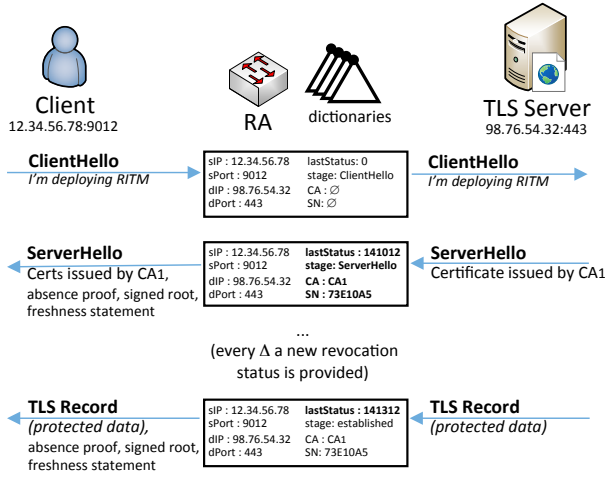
Client
12.34.56.78:9012

RA

dictionaries

TLS Server
98.76.54.32:443

ClientHello
I'm deploying RITM

sIP : 12.34.56.78
sPort : 9012
dIP : 98.76.54.32
dPort : 443
lastStatus : 0
stage: ClientHello
CA : $\varnothing$
SN: $\varnothing$

ClientHello
I'm deploying RITM

ServerHello
Certs issued by CA1, absence proof, signed root, freshness statement

sIP : 12.34.56.78
sPort : 9012
dIP : 98.76.54.32
dPort : 443
lastStatus : 141012
stage: ServerHello
CA : CA1
SN : 73E10A5

ServerHello
Certificate issued by CA1

...
(every $\Delta$ a new revocation status is provided)

TLS Record
(protected data), absence proof, signed root, freshness statement

sIP : 12.34.56.78
sPort : 9012
dIP : 98.76.54.32
dPort : 443
lastStatus : 141312
stage: established
CA : CA1
SN: 73E10A5

TLS Record
(protected data)